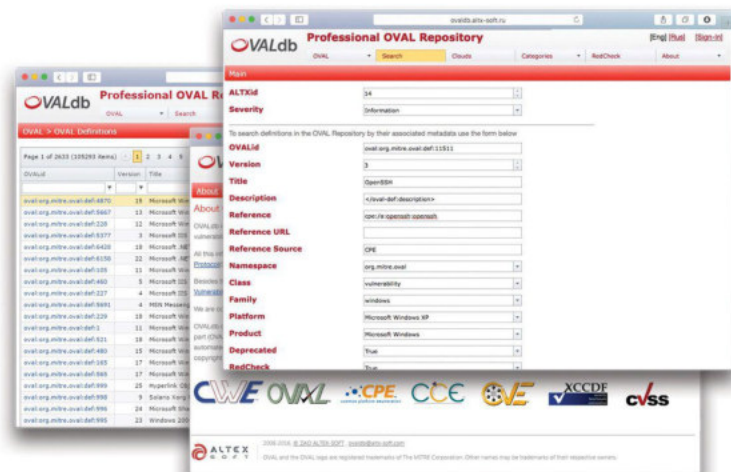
ovaldb.altx-soft.ru

OVALdb Professional OVAL Repository

[Eng] [Rus] [Sign-in]

OVAL | Search | Clouds | Categories | RedCheck | About

Main

ALTXid | 14
Severity | Information

To search definitions in the OVAL Repository by their associated metadata use the form below

OVALid | oval:org.mitre.oval:def:11511
Version | 3
Title | OpenSSH
Description | </oval-def:description>
Reference | cpe:/a:openssh:openssh
Reference URL |
Reference Source | CPE
Namespace | org.mitre.oval
Class | vulnerability
Family | windows
Platform | Microsoft Windows XP
Product | Microsoft Windows
Deprecated | True
RedCheck | True

OVALdb Professional OVAL Re

OVAL | Search

OVAL > OVAL Definitions

Page 1 of 2633 (105293 items) 1 2 3 4 5

| OVALid | Version | Title |
|---|---|---|
| oval:org.mitre.oval:def:4870 | 19 | Microsoft Wi |
| oval:org.mitre.oval:def:5667 | 13 | Microsoft Wi |
| oval:org.mitre.oval:def:228 | 12 | Microsoft Wi |
| oval:org.mitre.oval:def:5377 | 3 | Microsoft IIS |
| oval:org.mitre.oval:def:6420 | 18 | Microsoft .NE |
| oval:org.mitre.oval:def:6150 | 22 | Microsoft .NE |
| oval:org.mitre.oval:def:105 | 11 | Microsoft Wi |
| oval:org.mitre.oval:def:460 | 5 | Microsoft IIS |
| oval:org.mitre.oval:def:227 | 4 | Microsoft IIS |
| oval:org.mitre.oval:def:9491 | 4 | MSN Messen |
| oval:org.mitre.oval:def:229 | 19 | Microsoft Wi |
| oval:org.mitre.oval:def:1 | 11 | Microsoft Wi |
| oval:org.mitre.oval:def:521 | 19 | Microsoft Wi |
| oval:org.mitre.oval:def:480 | 15 | Microsoft Wi |
| oval:org.mitre.oval:def:165 | 17 | Microsoft Wi |
| oval:org.mitre.oval:def:565 | 17 | Microsoft Wi |
| oval:org.mitre.oval:def:999 | 29 | Hyperlink Ob |
| oval:org.mitre.oval:def:998 | 9 | Solaris Kerg |
| oval:org.mitre.oval:def:996 | 24 | Microsoft Wi |
| oval:org.mitre.oval:def:995 | 23 | Windows 200 |

About
About
OVALdb
vulnerab
All this i
Protocol
Besides t
Vulnerab
We are c
OVALdb
part (OVA
automat
copyright

CWE OVAL CPE CCE CVE XCCDF CVSS

ALTEX SOFT

2008-2016, © ZAO ALTEX-SOFT ovaldb@altx-soft.com

OVAL and the OVAL logo are registered trademarks of The MITRE Corporation. Other names may be trademarks of their respective owners.